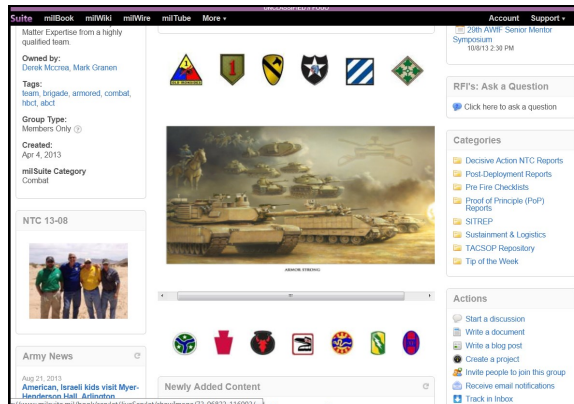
UNCLASSIFIED//FOUO

Suite milBook milWiki milWire milTube More ▾ Account Support ▾

Matter Expertise from a highly qualified team.

Owned by:
Derek Mccrea, Mark Granen

Tags:
team, brigade, armored, combat, hbct, abct

Group Type:
Members Only ?

Created:
Apr 4, 2013

milSuite Category
Combat

NTC 13-08

Army News

Aug 21, 2013
American, Israeli kids visit Myer-Henderson Hall, Arlington

ARMOR STRONG

Newly Added Content

29th AWIF Senior Mentor Symposium
10/8/13 2:30 PM

RFI's: Ask a Question

Click here to ask a question

Categories

Decisive Action NTC Reports
Post-Deployment Reports
Pre Fire Checklists
Proof of Principle (PoP) Reports
SITREP
Sustainment & Logistics
TACSOP Repository
Tip of the Week

Actions

Start a discussion
Write a document
Write a blog post
Create a project
Invite people to join this group
Receive email notifications
Track in Inbox